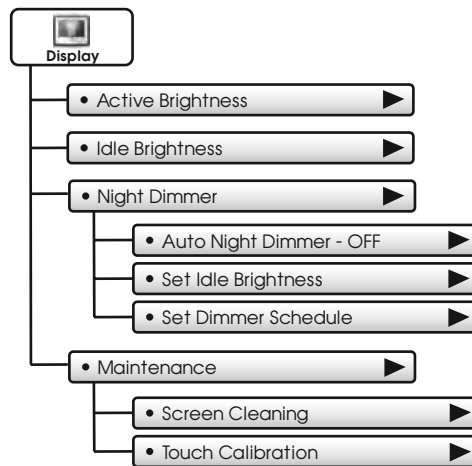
Display

• Active Brightness ▶

• Idle Brightness ▶

• Night Dimmer ▶

• Auto Night Dimmer - OFF ▶

• Set Idle Brightness ▶

• Set Dimmer Schedule ▶

• Maintenance ▶

• Screen Cleaning ▶

• Touch Calibration ▶